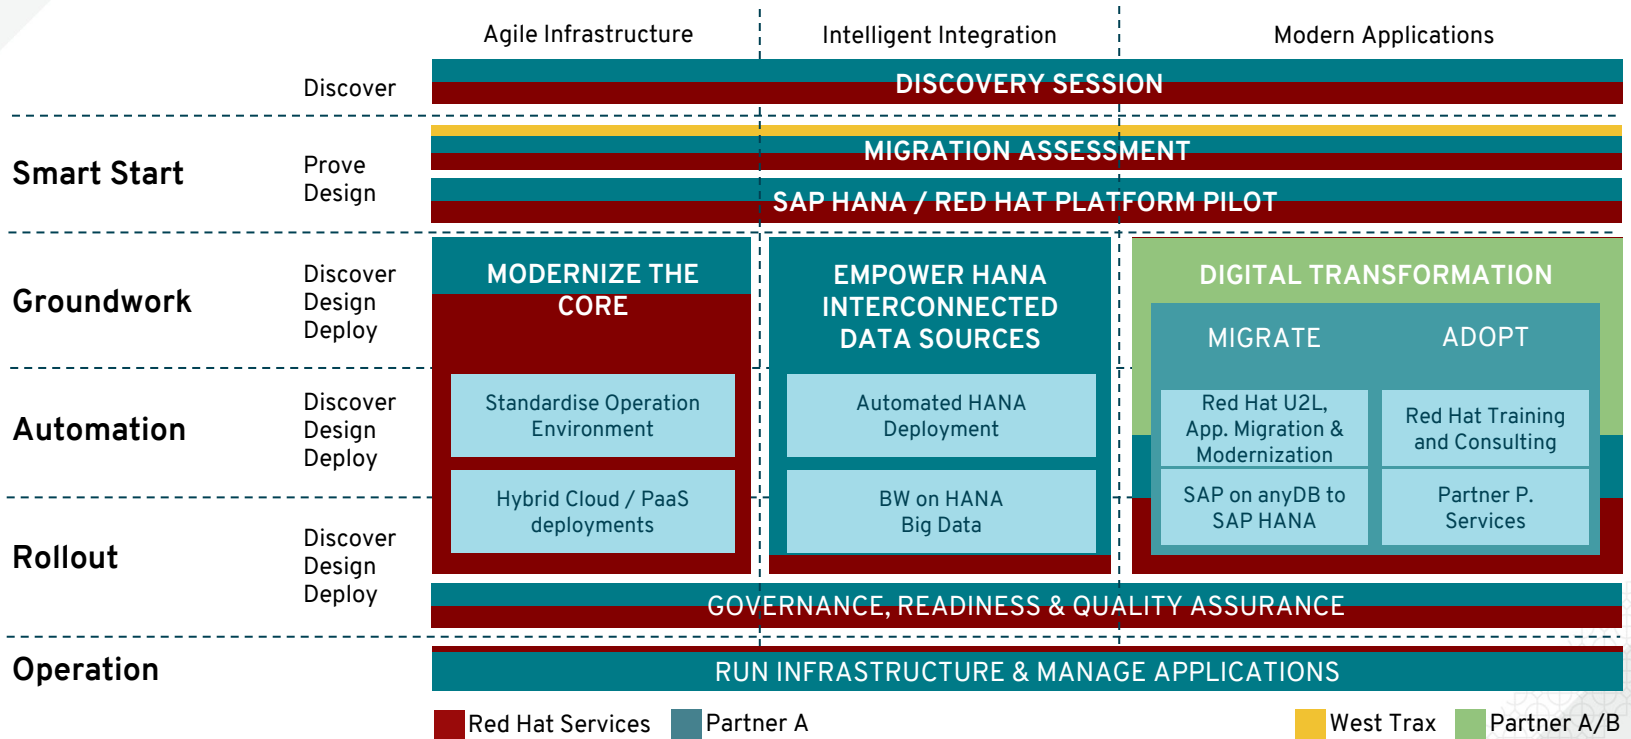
Agile Infrastructure

Intelligent Integration

Modern Applications

Discover

DISCOVERY SESSION

Smart Start

Prove Design

MIGRATION ASSESSMENT

SAP HANA / RED HAT PLATFORM PILOT

Groundwork

Discover Design Deploy

MODERNIZE THE CORE

EMPOWER HANA INTERCONNECTED DATA SOURCES

DIGITAL TRANSFORMATION

MIGRATE

ADOPT

Automation

Discover Design Deploy

Standardise Operation Environment

Automated HANA Deployment

Red Hat U2L, App. Migration & Modernization

Red Hat Training and Consulting

Rollout

Discover Design Deploy

Hybrid Cloud / PaaS deployments

BW on HANA Big Data

SAP on anyDB to SAP HANA

Partner P. Services

GOVERNANCE, READINESS & QUALITY ASSURANCE

Operation

RUN INFRASTRUCTURE & MANAGE APPLICATIONS

Red Hat Services

Partner A

West Trax

Partner A/B